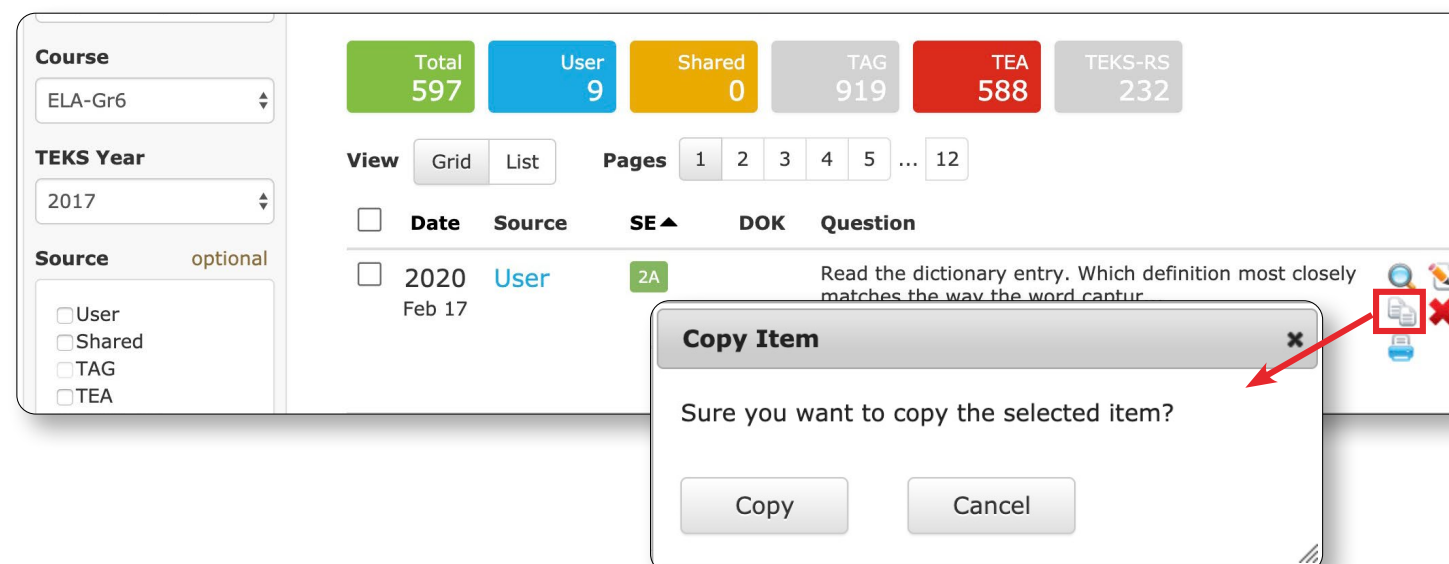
Course
ELA-Gr6
TEKS Year
2017
Source optional
User
Shared
TAG
TEA

Total 597
User 9
Shared 0
TAG 919
TEA 588
TEKS-RS 232

View Grid List
Pages 1 2 3 4 5 ... 12

| | Date | Source | SE▲ | DOK | Question |
|---|---|---|---|---|---|
| | 2020 Feb 17 | User | 2A | | Read the dictionary entry. Which definition most closely matches the way the word captur... |

Copy Item ×
Sure you want to copy the selected item?
Copy Cancel